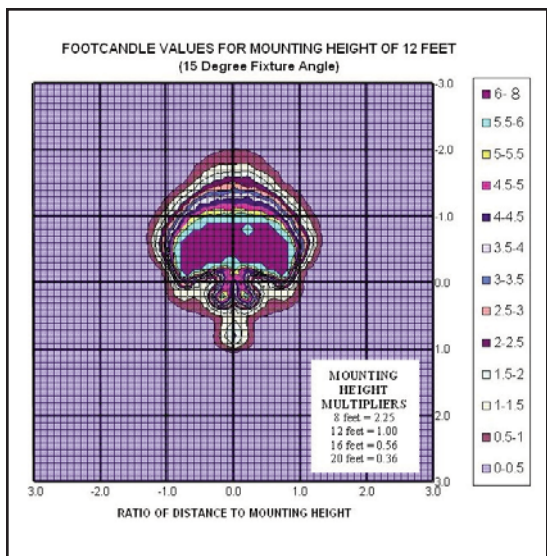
FOOTCANDLE VALUES FOR MOUNTING HEIGHT OF 12 FEET
(15 Degree Fixture Angle)

3.0
2.0
1.0
0.0
1.0
2.0
3.0

6- 8
5.5-6
5-5.5
4.5-5
4-4.5
3.5-4
3-3.5
2.5-3
2-2.5
1.5-2
1-1.5
0.5-1
0-0.5

MOUNTING HEIGHT MULTIPLIERS
8 feet = 2.25
12 feet = 1.00
16 feet = 0.56
20 feet = 0.36

3.0 2.0 1.0 0.0 1.0 2.0 3.0

RATIO OF DISTANCE TO MOUNTING HEIGHT